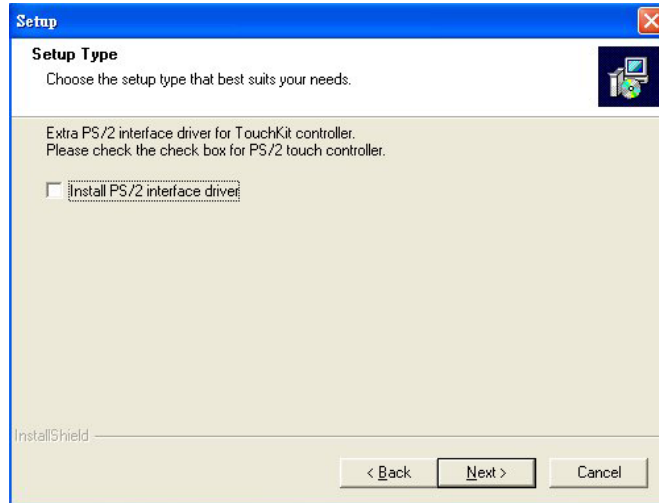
Setup

Setup Type

Choose the setup type that best suits your needs.

Extra PS/2 interface driver for TouchKit controller.
Please check the check box for PS/2 touch controller.

Install PS/2 interface driver

InstallShield

< Back

Next >

Cancel